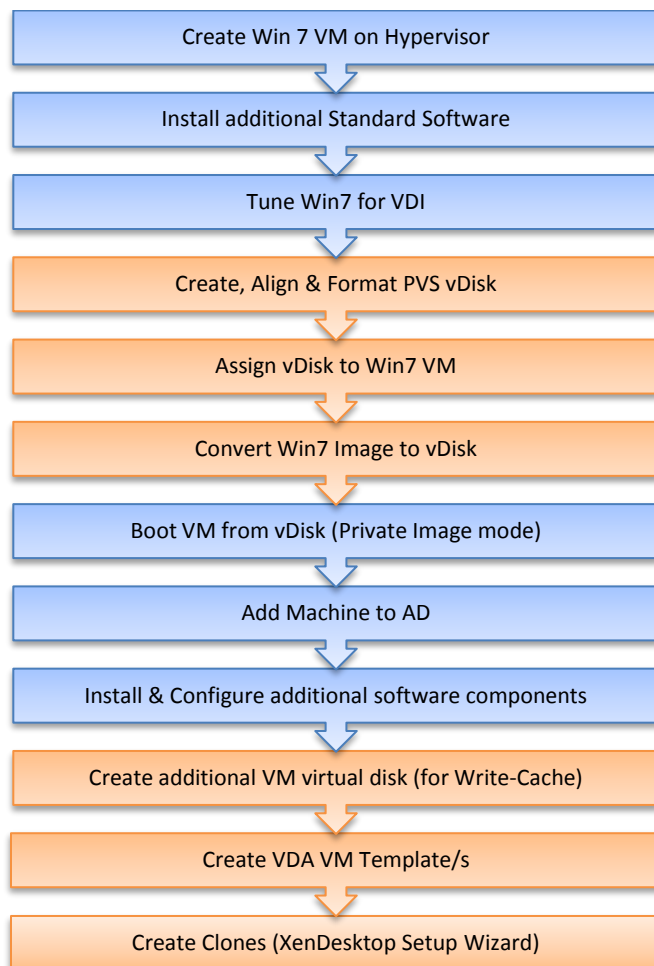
Create Win 7 VM on Hypervisor

Install additional Standard Software

Tune Win7 for VDI

Create, Align & Format PVS vDisk

Assign vDisk to Win7 VM

Convert Win7 Image to vDisk

Boot VM from vDisk (Private Image mode)

Add Machine to AD

Install & Configure additional software components

Create additional VM virtual disk (for Write-Cache)

Create VDA VM Template/s

Create Clones (XenDesktop Setup Wizard)